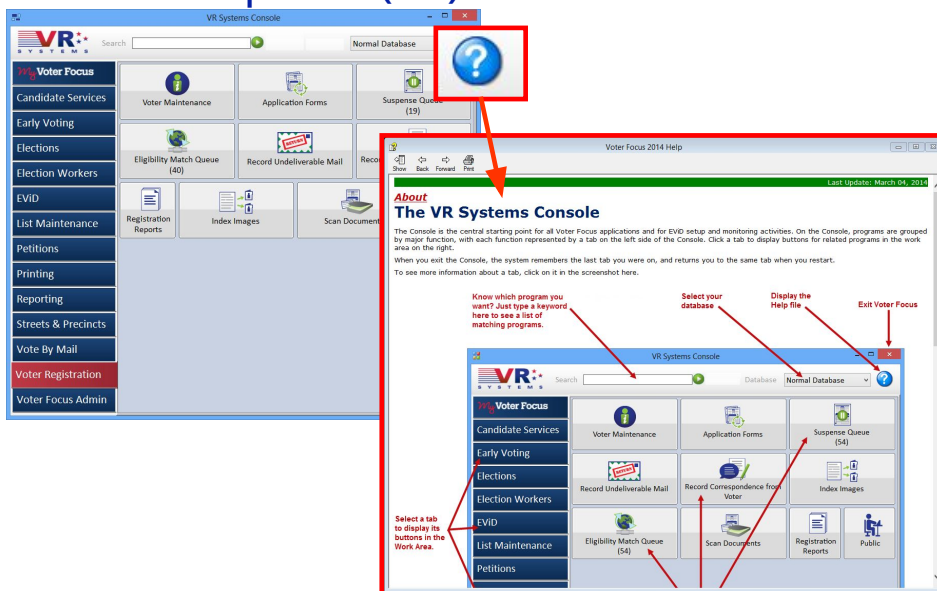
VR Systems Console

VR SYSTEMS

Search

Normal Database

Voter Focus

Candidate Services

Early Voting

Elections

Election Workers

EViD

List Maintenance

Petitions

Printing

Reporting

Streets & Precincts

Vote By Mail

Voter Registration

Voter Focus Admin

Voter Maintenance

Application Forms

Suspense Queue (19)

Eligibility Match Queue (40)

Record Undeliverable Mail

Reco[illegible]

Registration Reports

Index Images

Scan Document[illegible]

Voter Focus 2014 Help

Show Back Forward Print

Last Update: March 04, 2014

About

The VR Systems Console

The Console is the central starting point for all Voter Focus applications and for EViD setup and monitoring activities. On the Console, programs are grouped by major function, with each function represented by a tab on the left side of the Console. Click a tab to display buttons for related programs in the work area on the right.

When you exit the Console, the system remembers the last tab you were on, and returns you to the same tab when you restart.

To see more information about a tab, click on it in the screenshot here.

Know which program you want? Just type a keyword here to see a list of matching programs.

Select your database

Display the Help file

Exit Voter Focus

VR Systems Console

VR SYSTEMS

Search

Database Normal Database

Voter Focus

Candidate Services

Early Voting

Elections

Election Workers

EViD

List Maintenance

Petitions

Select a tab to display its buttons in the Work Area.

Voter Maintenance

Application Forms

Suspense Queue (54)

Record Undeliverable Mail

Record Correspondence from Voter

Index Images

Eligibility Match Queue (54)

Scan Documents

Registration Reports

Public